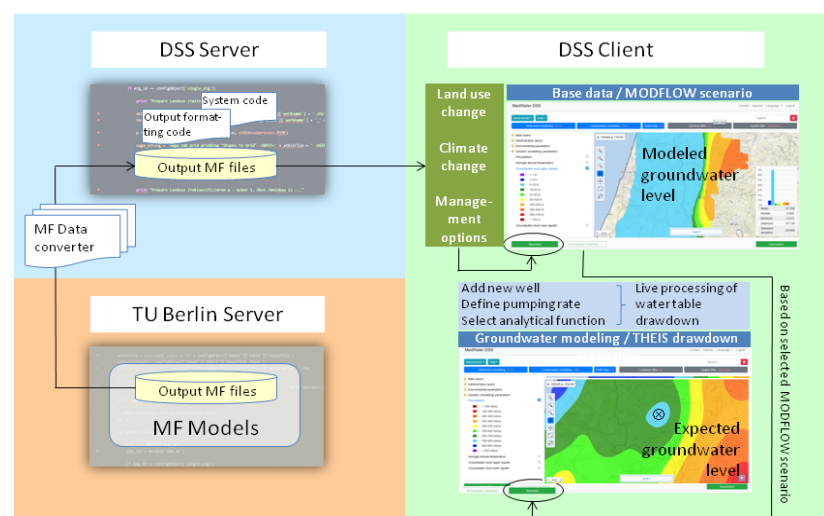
DSS Server

System code

Output formatting code

Output MF files

MF Data converter

TU Berlin Server

Output MF files

MF Models

DSS Client

Land use change

Climate change

Management options

Base data / MODFLOW scenario

Modeled groundwater level

Add new well
Define pumping rate
Select analytical function

Live processing of water table drawdown

Groundwater modeling / THEIS drawdown

Expected groundwater level

Based on selected MODFLOW scenario